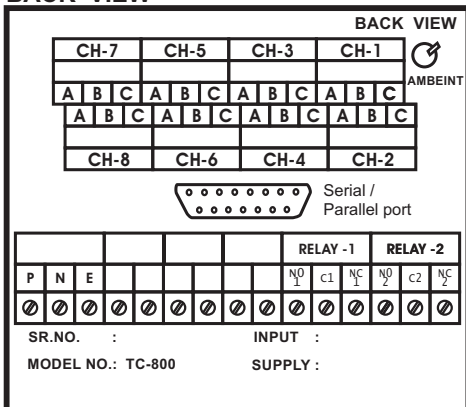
BACK VIEW

BACK VIEW

| CH-7 | CH-5 | CH-3 | CH-1 |
|---|---|---|---|

AMBEINT

| A | B | C | A | B | C | A | B | C | A | B | C |
|---|---|---|---|---|---|---|---|---|---|---|---|

| A | B | C | A | B | C | A | B | C | A | B | C |
|---|---|---|---|---|---|---|---|---|---|---|---|

| CH-8 | CH-6 | CH-4 | CH-2 |
|---|---|---|---|

Serial / Parallel port

| | | | | | | | | RELAY -1 | | | RELAY -2 | | |
|---|---|---|---|---|---|---|---|---|---|---|---|---|---|
| P | N | E | | | | | | | NO 1 | C1 | NC 1 | NO 2 | C2 | NC 2 |

SR.NO. :

INPUT :

MODEL NO.: TC-800

SUPPLY :